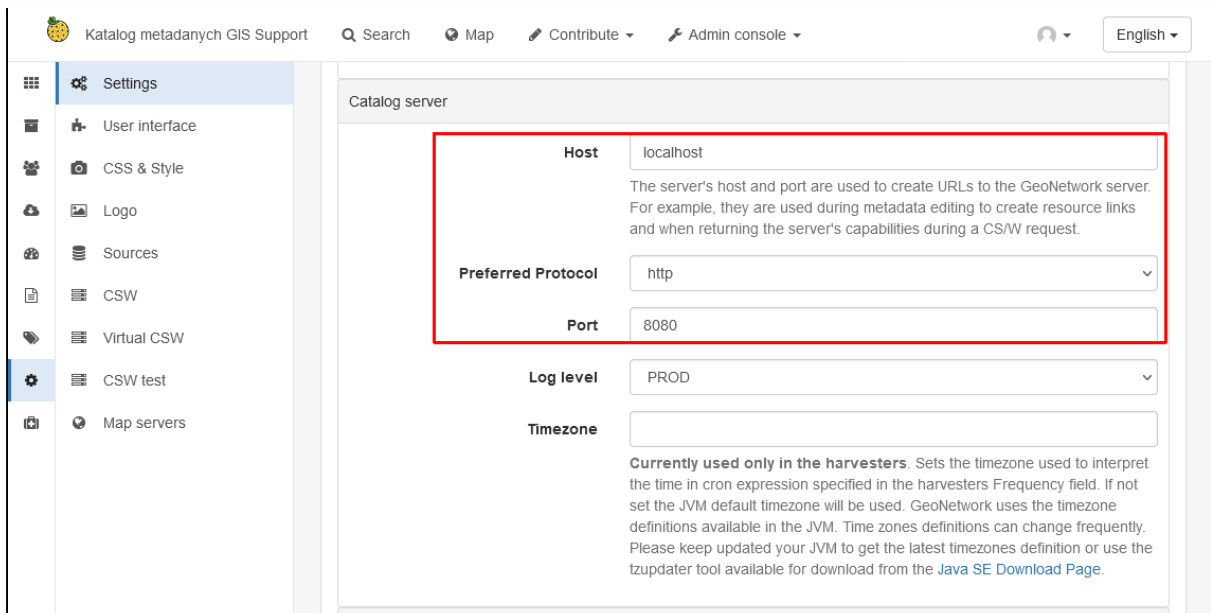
Katalog metadanych GIS Support Search Map Contribute ▾ Admin console ▾ English ▾

Settings
User interface
CSS & Style
Logo
Sources
CSW
Virtual CSW
CSW test
Map servers

Catalog server

Host localhost

The server's host and port are used to create URLs to the GeoNetwork server. For example, they are used during metadata editing to create resource links and when returning the server's capabilities during a CS/W request.

Preferred Protocol http

Port 8080

Log level PROD

Timezone

**Currently used only in the harvesters**. Sets the timezone used to interpret the time in cron expression specified in the harvesters Frequency field. If not set the JVM default timezone will be used. GeoNetwork uses the timezone definitions available in the JVM. Time zones definitions can change frequently. Please keep updated your JVM to get the latest timezones definition or use the tzupdater tool available for download from the Java SE Download Page.